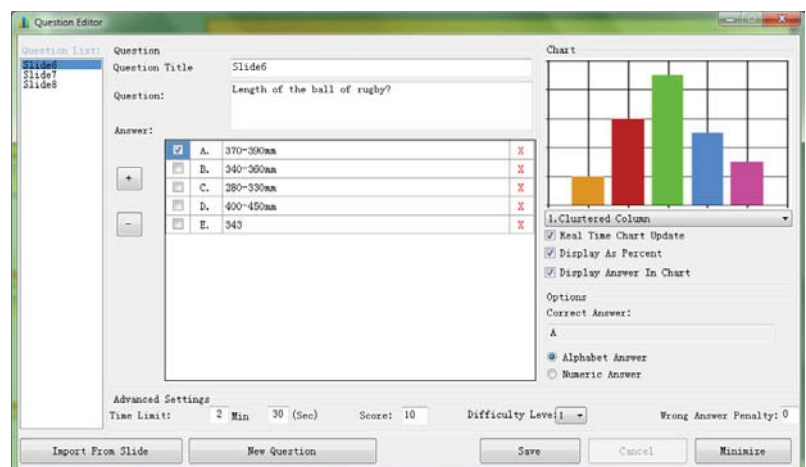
Question Editor

Question List:
Slide6
Slide7
Slide8

Question
Question Title Slide6
Question: Length of the ball of rugby?
Answer:
+
-

| | | | |
|---|---|---|---|
| ☑ | A. | 370-390mm | X |
| ☐ | B. | 340-360mm | X |
| ☐ | C. | 280-330mm | X |
| ☐ | D. | 400-450mm | X |
| ☐ | E. | 343 | X |

Chart
1.Clustered Column
☑ Real Time Chart Update
☑ Display As Percent
☑ Display Answer In Chart

Options
Correct Answer:
A
Alphabet Answer
Numeric Answer

Advanced Settings
Time Limit: 2 Min 30 (Sec) Score: 10 Difficulty Leve 1 Wrong Answer Penalty: 0

Import From Slide New Question Save Cancel Minimize